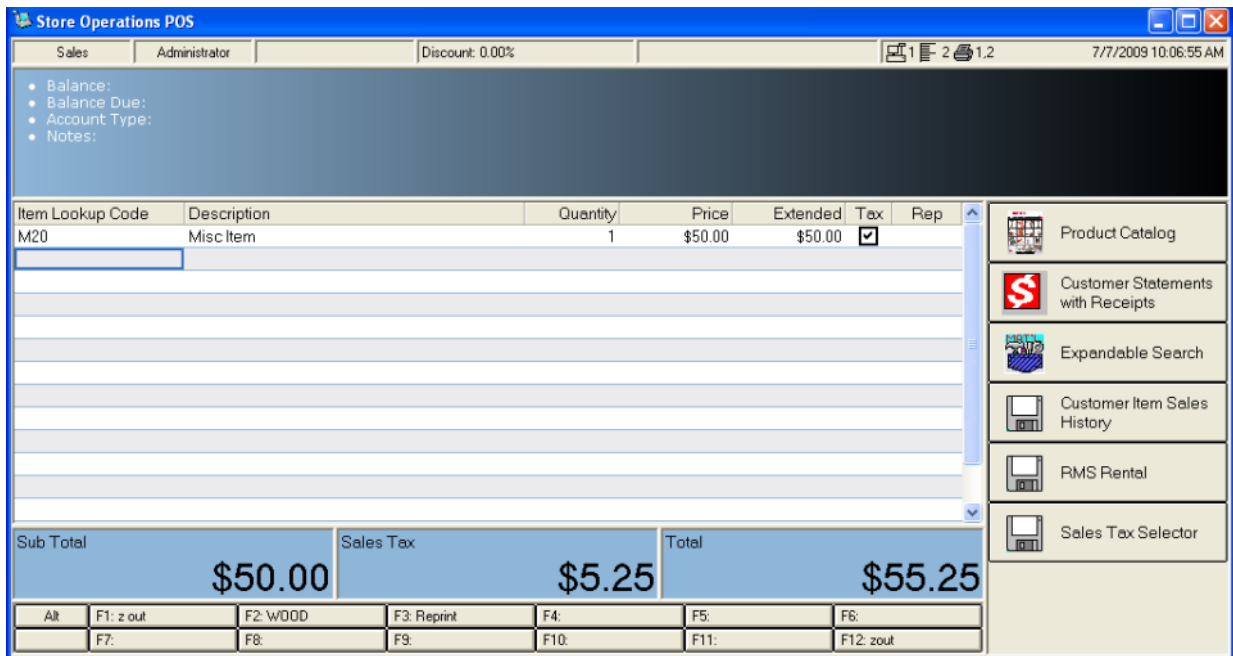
Store Operations POS

Sales | Administrator | Discount: 0.00% | 1 2 1,2 | 7/7/2009 10:06:55 AM

• Balance:
• Balance Due:
• Account Type:
• Notes:

| Item Lookup Code | Description | Quantity | Price | Extended | Tax | Rep |
|---|---|---|---|---|---|---|
| M20 | Misc Item | 1 | $50.00 | $50.00 | ☑ | |

Product Catalog
Customer Statements with Receipts
Expandable Search
Customer Item Sales History
RMS Rental
Sales Tax Selector

Sub Total
$50.00

Sales Tax
$5.25

Total
$55.25

| Alt | F1: z out | F2: WOOD | F3: Reprint | F4: | F5: | F6: |
|---|---|---|---|---|---|---|
| | F7: | F8: | F9: | F10: | F11: | F12: zout |